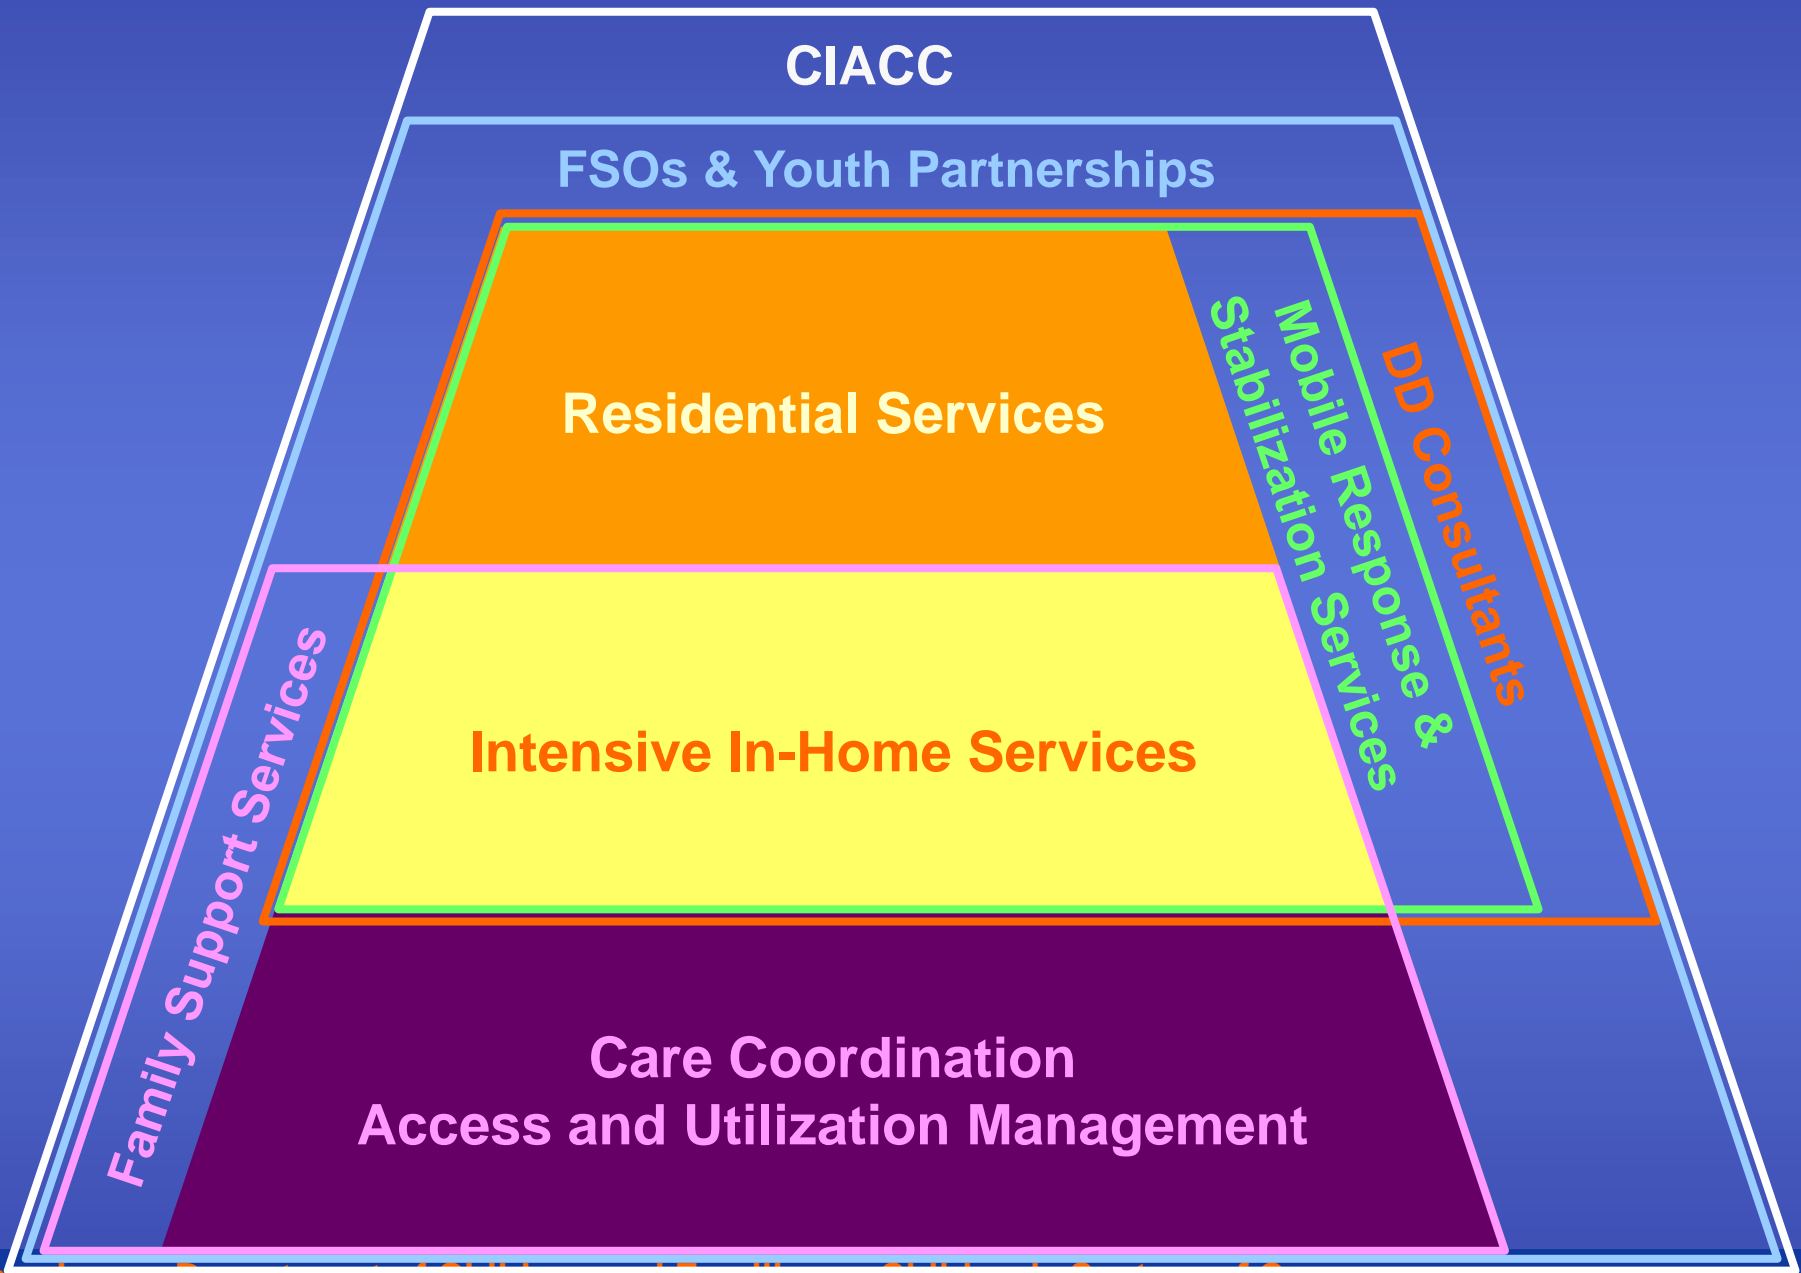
CIACC

FSOs & Youth Partnerships

Residential Services

Mobile Response & Stabilization Services

DD Consultants

Family Support Services

Intensive In-Home Services

Care Coordination
Access and Utilization Management

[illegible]